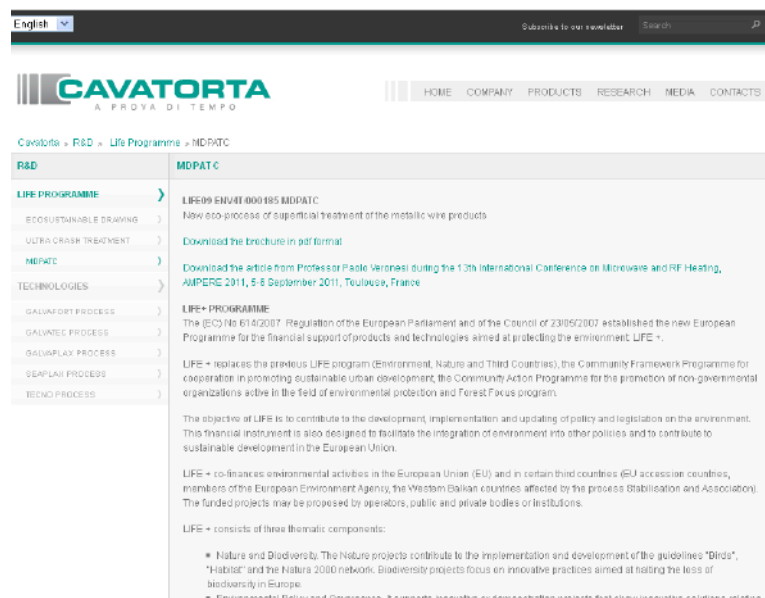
English

Subscribe to our newsletter Search

CAVATORTA
A PROVA DI TEMPO

HOME COMPANY PRODUCTS RESEARCH MEDIA CONTACTS

Cavatorta » R&D » Life Programme » MDPATC

R&D

LIFE PROGRAMME
ECOSUSTAINABLE DRAWING
ULTRA CRASH TREATMENT
MDPATC
TECHNOLOGIES
GALVAFORT PROCESS
GALVATEC PROCESS
GALVAPLAX PROCESS
SEAPLAX PROCESS
TECNO PROCESS

MDPATC

LIFE09 ENV/IT/000185 MDPATC
New eco-process of superficial treatment of the metallic wire products

Download the brochure in pdf format

Download the article from Professor Paolo Veronesi during the 13th International Conference on Microwave and RF Heating, AMPERE 2011, 5-8 September 2011, Toulouse, France

LIFE+ PROGRAMME
The (EC) No 614/2007 Regulation of the European Parliament and of the Council of 23/05/2007 established the new European Programme for the financial support of products and technologies aimed at protecting the environment: LIFE +.

LIFE + replaces the previous LIFE program (Environment, Nature and Third Countries), the Community Framework Programme for cooperation in promoting sustainable urban development, the Community Action Programme for the promotion of non-governmental organizations active in the field of environmental protection and Forest Focus program.

The objective of LIFE is to contribute to the development, implementation and updating of policy and legislation on the environment. This financial instrument is also designed to facilitate the integration of environment into other policies and to contribute to sustainable development in the European Union.

LIFE + co-finances environmental activities in the European Union (EU) and in certain third countries (EU accession countries, members of the European Environment Agency, the Western Balkan countries affected by the process Stabilisation and Association). The funded projects may be proposed by operators, public and private bodies or institutions.

LIFE + consists of three thematic components:

• Nature and Biodiversity. The Nature projects contribute to the implementation and development of the guidelines "Birds", "Habitat" and the Natura 2000 network. Biodiversity projects focus on innovative practices aimed at halting the loss of biodiversity in Europe.
• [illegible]